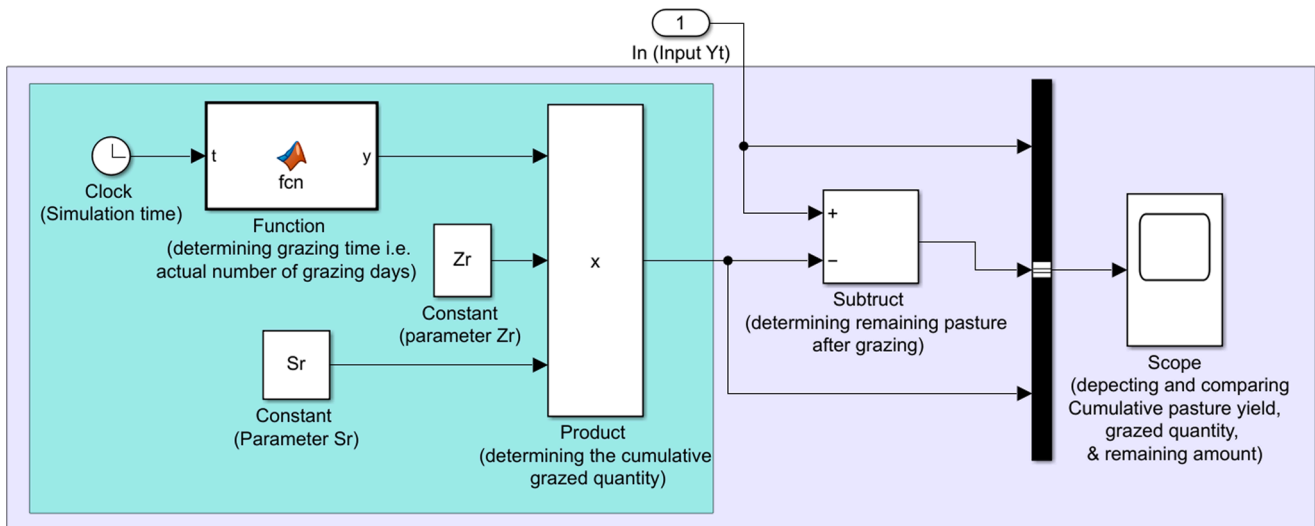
1
In (Input Yt)

Clock
(Simulation time)

t
fcn
y

Function
(determining grazing time i.e. actual number of grazing days)

Zr

Constant
(parameter Zr)

Sr

Constant
(Parameter Sr)

x

Product
(determining the cumulative grazed quantity)

+
–

Subtruct
(determining remaining pasture after grazing)

Scope
(depecting and comparing Cumulative pasture yield, grazed quantity, & remaining amount)